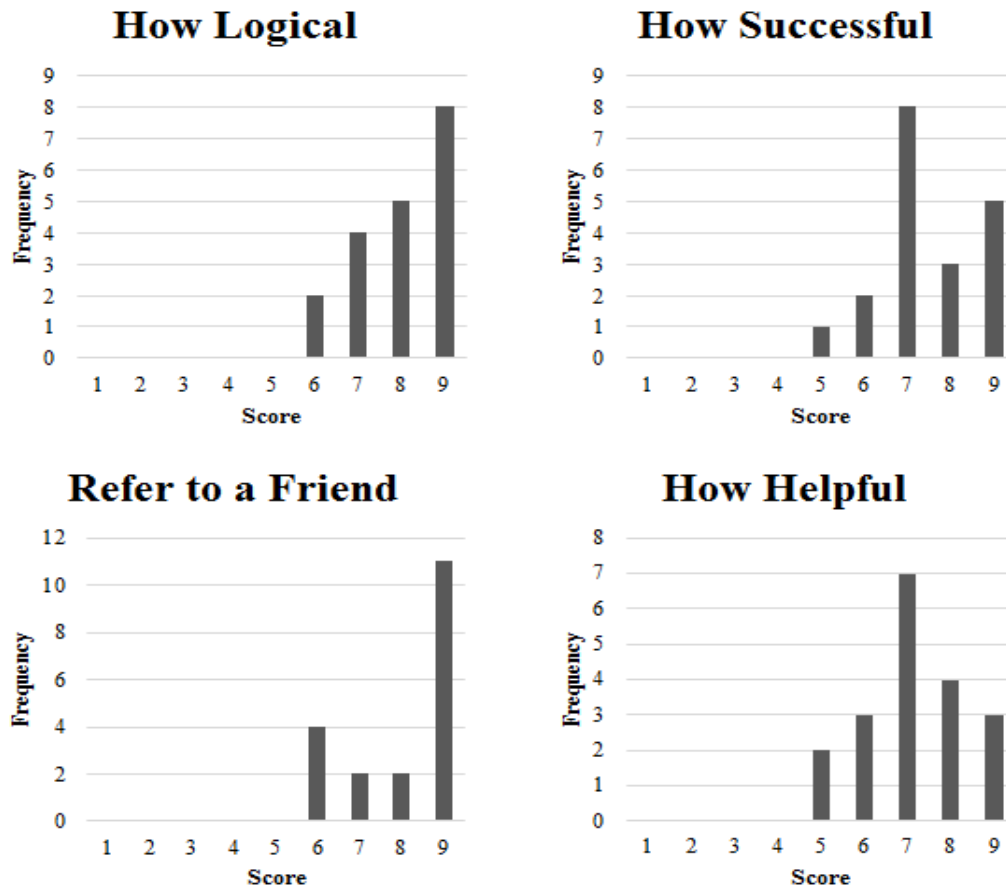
How Logical

Frequency
9
8
7
6
5
4
3
2
1
0
1 2 3 4 5 6 7 8 9
Score

How Successful

Frequency
9
8
7
6
5
4
3
2
1
0
1 2 3 4 5 6 7 8 9
Score

Refer to a Friend

Frequency
12
10
8
6
4
2
0
1 2 3 4 5 6 7 8 9
Score

How Helpful

Frequency
8
7
6
5
4
3
2
1
0
1 2 3 4 5 6 7 8 9
Score